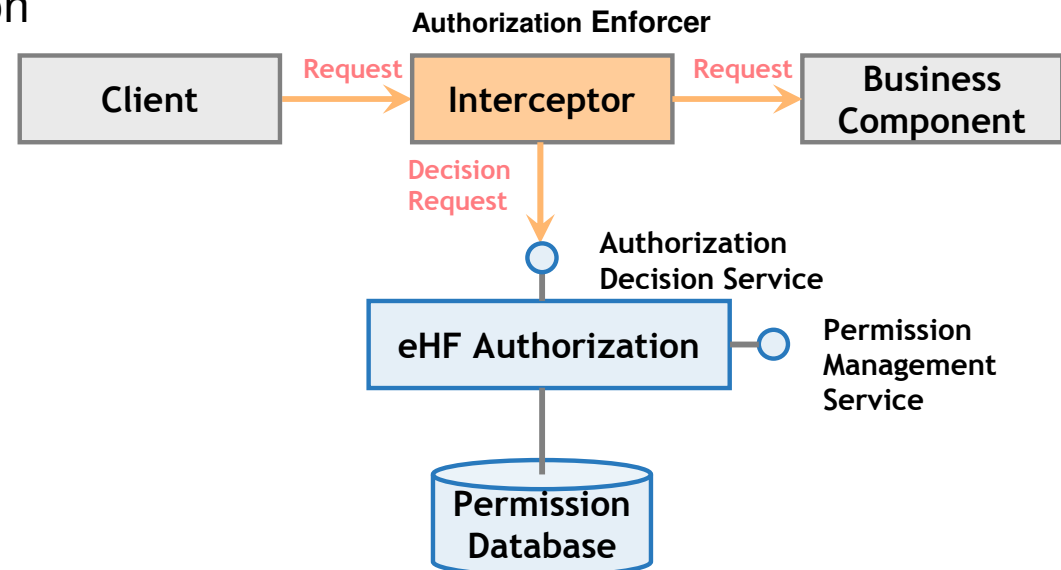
on

Authorization Enforcer

Client

Request

Interceptor

Request

Business Component

Decision Request

Authorization Decision Service

eHF Authorization

Permission Management Service

Permission Database